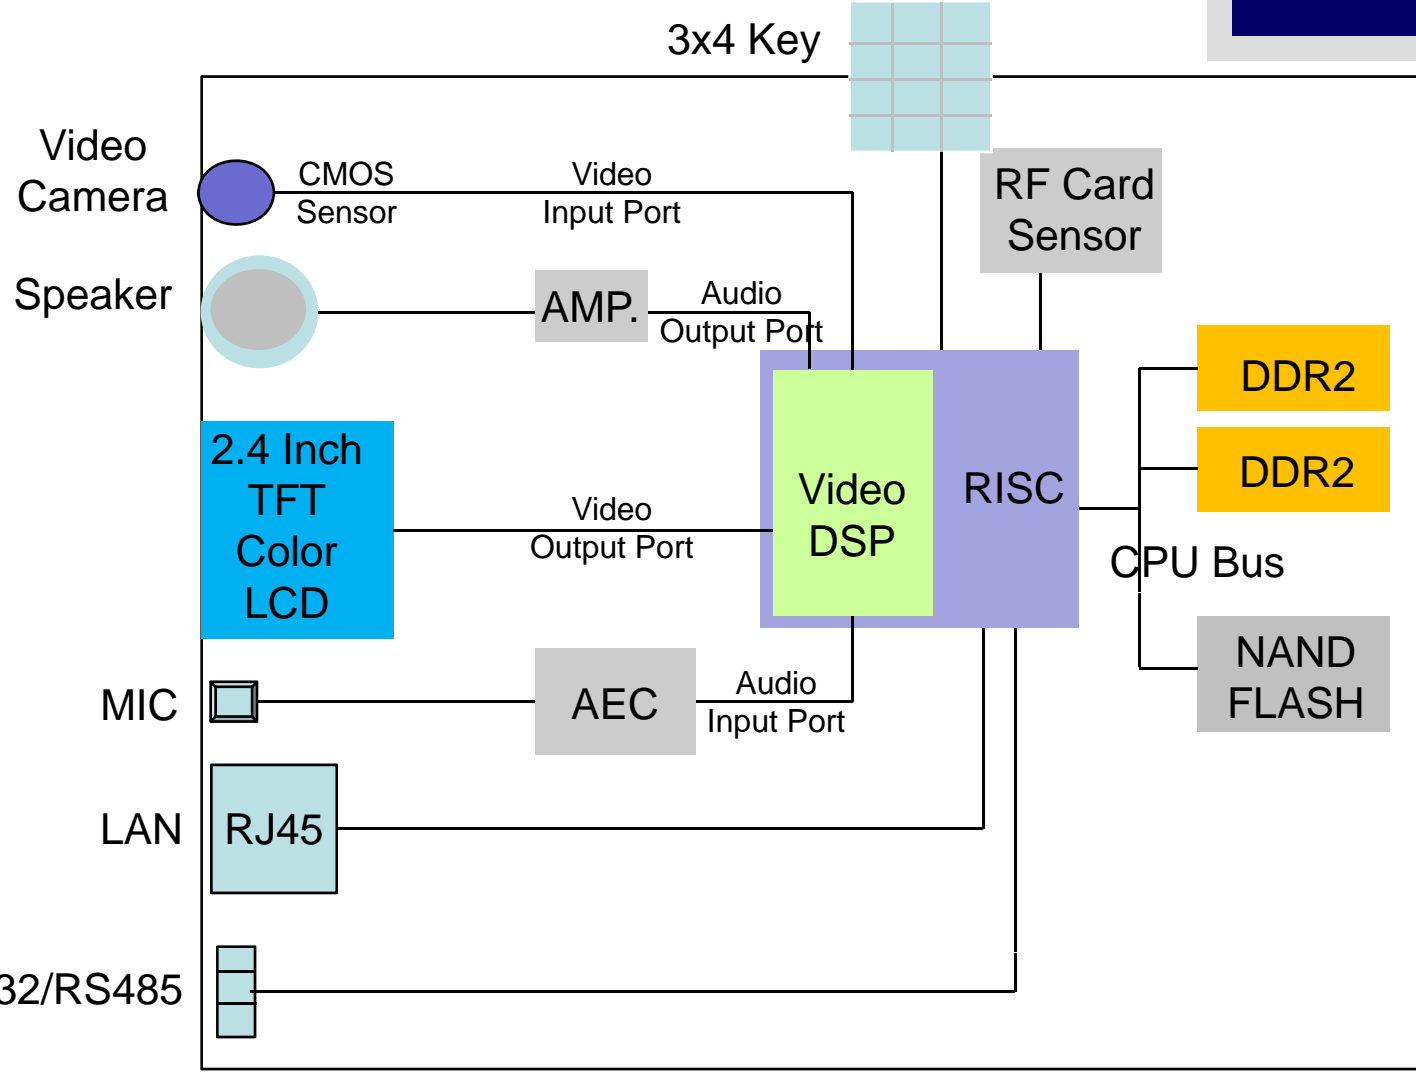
3x4 Key

Video Camera

CMOS Sensor

Video Input Port

RF Card Sensor

Speaker

AMP.

Audio Output Port

DDR2

DDR2

2.4 Inch TFT Color LCD

Video Output Port

Video DSP

RISC

CPU Bus

NAND FLASH

MIC

AEC

Audio Input Port

LAN

RJ45

32/RS485